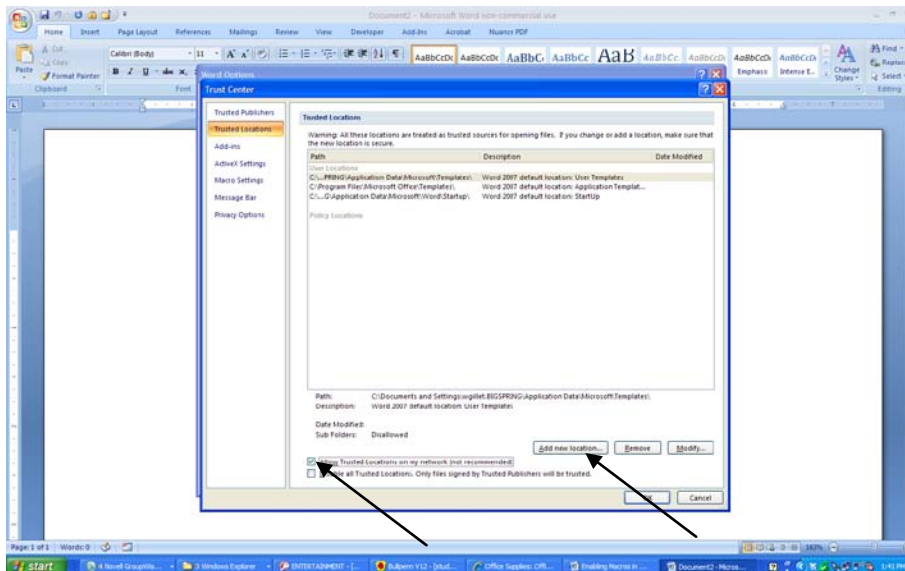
Document2 - Microsoft Word non-commercial use

Home Insert Page Layout References Mailings Review View Developer Add-Ins Acrobat Nuance PDF

Cut
Copy
Paste
Format Painter
Clipboard
Calibri (Body)
11
Font
AaBbCcDc AaBbCcDc AaBbC AaBbCc AaB AaBbCc AaBbCcD AaBbCcD AaBbCcD
Emphasis Intense E...
Change Styles
Find
Replace
Select
Editing

Word Options
Trust Center

Trusted Publishers
Trusted Locations
Add-ins
ActiveX Settings
Macro Settings
Message Bar
Privacy Options

Trusted Locations

Warning: All these locations are treated as trusted sources for opening files. If you change or add a location, make sure that the new location is secure.

| Path | Description | Date Modified |
|---|---|---|
| User Locations | | |
| C:\...PRING\Application Data\Microsoft\Templates\ | Word 2007 default location: User Templates | |
| C:\Program Files\Microsoft Office\Templates\ | Word 2007 default location: Application Templat... | |
| C:\...G\Application Data\Microsoft\Word\Startup\ | Word 2007 default location: StartUp | |
| Policy Locations | | |

Path: C:\Documents and Settings\wgillet.BIGSPRING\Application Data\Microsoft\Templates\
Description: Word 2007 default location: User Templates

Date Modified:
Sub Folders: Disallowed

Add new location... Remove Modify...

Allow Trusted Locations on my network (not recommended)
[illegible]able all Trusted Locations. Only files signed by Trusted Publishers will be trusted.

OK Cancel

Page: 1 of 1 Words: 0
167%

start 4 Novell GroupWis... 3 Windows Explorer ENTERTAINMENT - [... Bullpen V12 - [stud... Office Supplies: Offi... Enabling Macros in ... Document2 - Micros... 1:41 PM